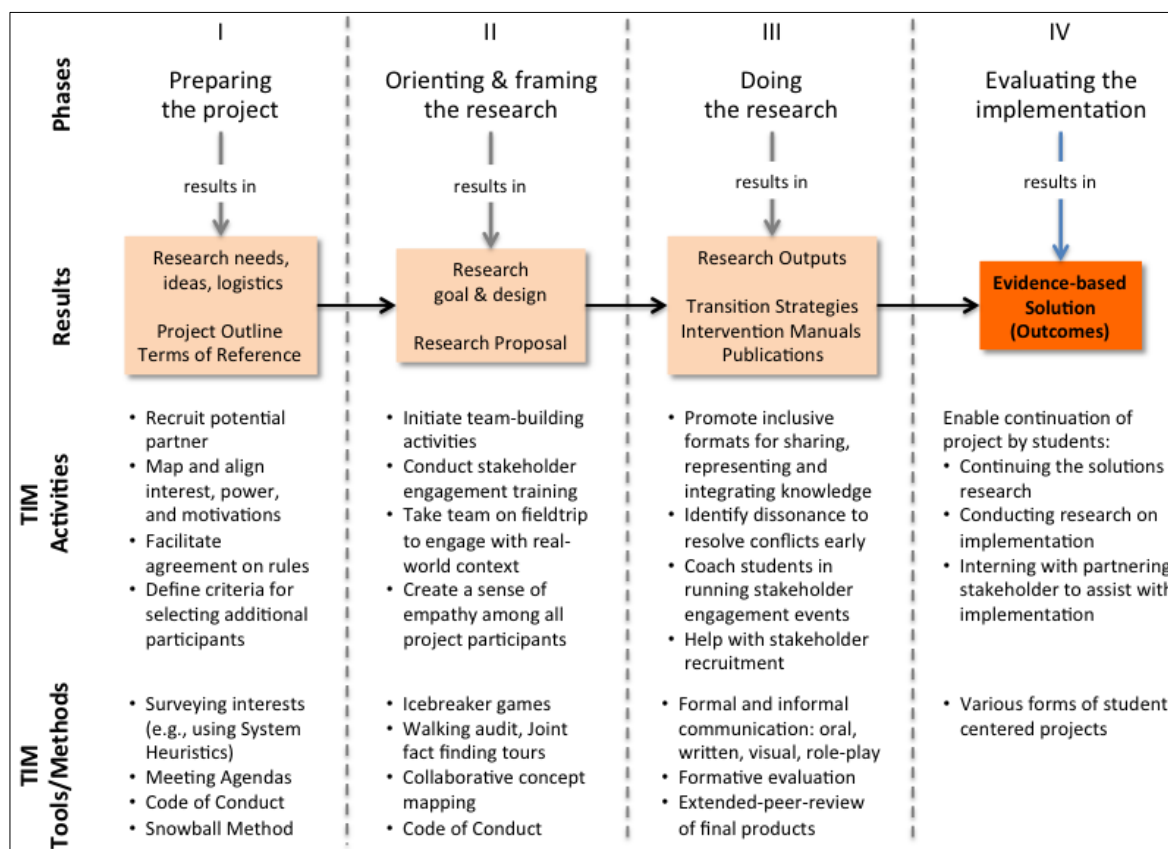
| | I | II | III | IV |
|---|---|---|---|---|
| Phases | Preparing the project | Orienting & framing the research | Doing the research | Evaluating the implementation |
| | results in | results in | results in | results in |
| Results | Research needs, ideas, logistics<br>Project Outline<br>Terms of Reference | Research goal & design<br>Research Proposal | Research Outputs<br>Transition Strategies<br>Intervention Manuals<br>Publications | Evidence-based Solution (Outcomes) |
| TIM Activities | • Recruit potential partner<br>• Map and align interest, power, and motivations<br>• Facilitate agreement on rules<br>• Define criteria for selecting additional participants | • Initiate team-building activities<br>• Conduct stakeholder engagement training<br>• Take team on fieldtrip to engage with real-world context<br>• Create a sense of empathy among all project participants | • Promote inclusive formats for sharing, representing and integrating knowledge<br>• Identify dissonance to resolve conflicts early<br>• Coach students in running stakeholder engagement events<br>• Help with stakeholder recruitment | Enable continuation of project by students:<br>• Continuing the solutions research<br>• Conducting research on implementation<br>• Interning with partnering stakeholder to assist with implementation |
| TIM Tools/Methods | • Surveying interests (e.g., using System Heuristics)<br>• Meeting Agendas<br>• Code of Conduct<br>• Snowball Method | • Icebreaker games<br>• Walking audit, Joint fact finding tours<br>• Collaborative concept mapping<br>• Code of Conduct | • Formal and informal communication: oral, written, visual, role-play<br>• Formative evaluation<br>• Extended-peer-review of final products | • Various forms of student centered projects |